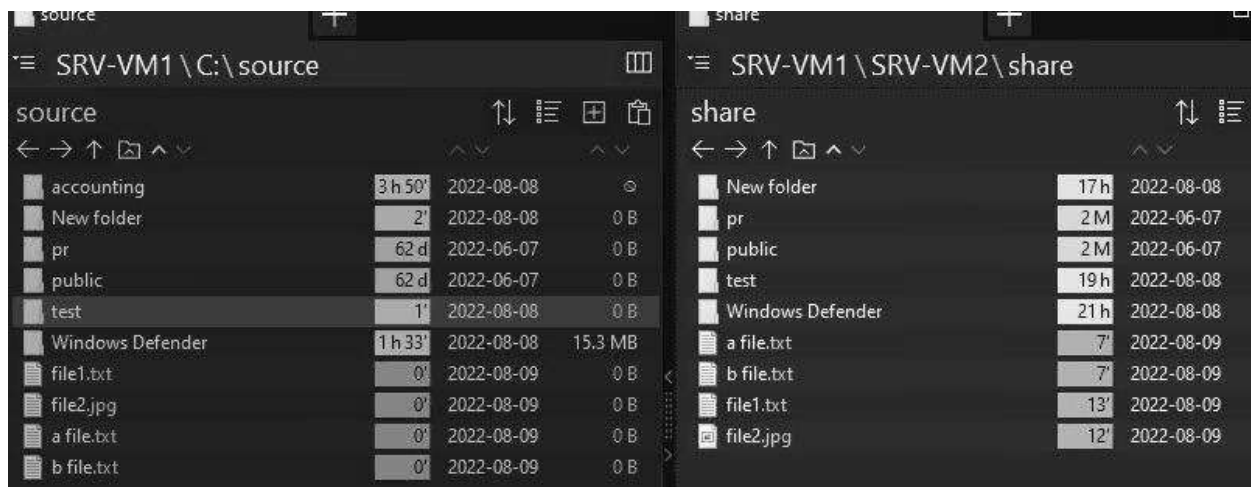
source

SRV-VM1 \ C:\ source

source

| | | | |
|---|---|---|---|
| accounting | 3 h 50' | 2022-08-08 | |
| New folder | 2' | 2022-08-08 | 0 B |
| pr | 62 d | 2022-06-07 | 0 B |
| public | 62 d | 2022-06-07 | 0 B |
| test | 1' | 2022-08-08 | 0 B |
| Windows Defender | 1 h 33' | 2022-08-08 | 15.3 MB |
| file1.txt | 0' | 2022-08-09 | 0 B |
| file2.jpg | 0' | 2022-08-09 | 0 B |
| a file.txt | 0' | 2022-08-09 | 0 B |
| b file.txt | 0' | 2022-08-09 | 0 B |

share

SRV-VM1 \ SRV-VM2 \ share

share

| | | |
|---|---|---|
| New folder | 17 h | 2022-08-08 |
| pr | 2 M | 2022-06-07 |
| public | 2 M | 2022-06-07 |
| test | 19 h | 2022-08-08 |
| Windows Defender | 21 h | 2022-08-08 |
| a file.txt | 7' | 2022-08-09 |
| b file.txt | 7' | 2022-08-09 |
| file1.txt | 13' | 2022-08-09 |
| file2.jpg | 12' | 2022-08-09 |